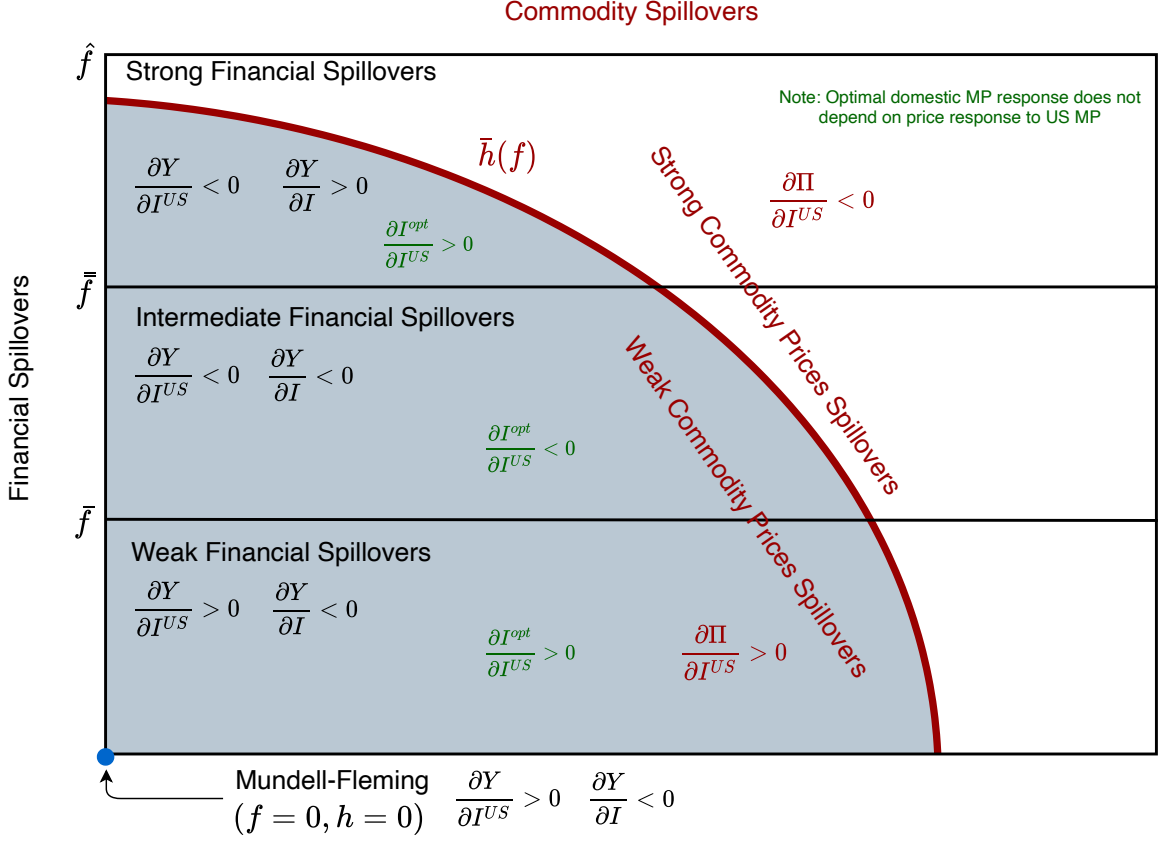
Commodity Spillovers

Financial Spillovers

$\hat{f}$

Strong Financial Spillovers

Note: Optimal domestic MP response does not depend on price response to US MP

$\frac{\partial Y}{\partial I^{US}} < 0$ $\frac{\partial Y}{\partial I} > 0$

$\bar{h}(f)$

$\frac{\partial I^{opt}}{\partial I^{US}} > 0$

$\frac{\partial \Pi}{\partial I^{US}} < 0$

Strong Commodity Prices Spillovers

$\bar{\bar{f}}$

Intermediate Financial Spillovers

$\frac{\partial Y}{\partial I^{US}} < 0$ $\frac{\partial Y}{\partial I} < 0$

$\frac{\partial I^{opt}}{\partial I^{US}} < 0$

Weak Commodity Prices Spillovers

$\bar{f}$

Weak Financial Spillovers

$\frac{\partial Y}{\partial I^{US}} > 0$ $\frac{\partial Y}{\partial I} < 0$

$\frac{\partial I^{opt}}{\partial I^{US}} > 0$

$\frac{\partial \Pi}{\partial I^{US}} > 0$

Mundell-Fleming
$(f = 0, h = 0)$ $\frac{\partial Y}{\partial I^{US}} > 0$ $\frac{\partial Y}{\partial I} < 0$